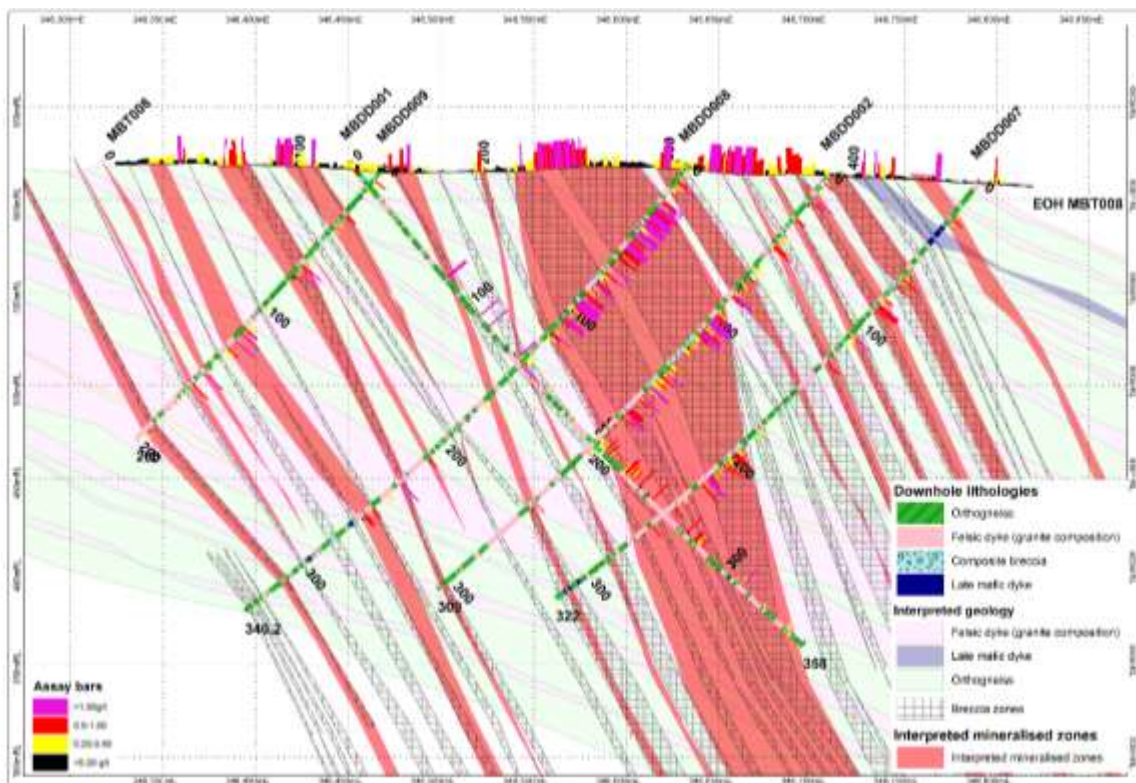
MBT008
MBDD001
MBDD009
MBDD008
MBDD002
MBDD007
0
100
0
200
0
400
0
EOH MBT008
100
100
100
100
100
200
200
200
200
200
300
300
300
300
340.2
309
322
368
Downhole lithologies
Orthogneiss
Felsic dyke (granite composition)
Composite breccia
Late mafic dyke
Interpreted geology
Felsic dyke (granite composition)
Late mafic dyke
Orthogneiss
Breccia zones
Interpreted mineralised zones
Interpreted mineralised zones
Assay bars
>1.00g/t
0.5-1.00
0.20-0.50
<0.20 g/t